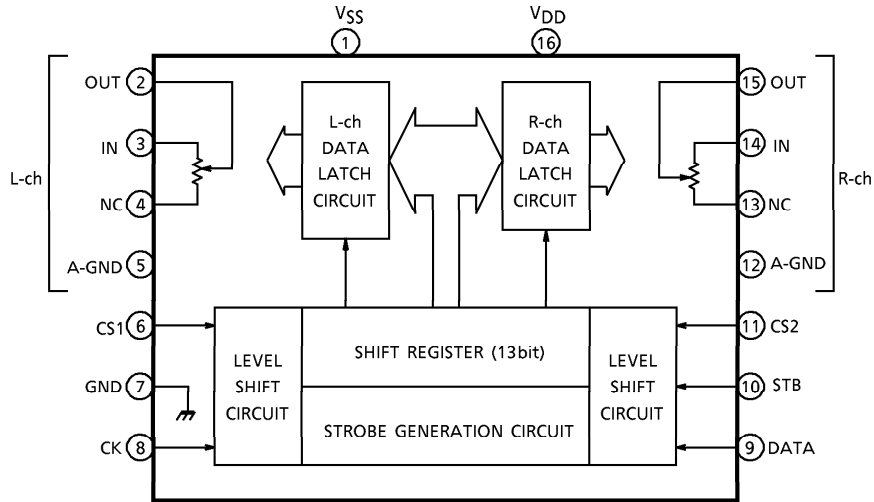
$V_{SS}$
1
$V_{DD}$
16

L-ch
OUT 2
IN 3
NC 4
A-GND 5

L-ch DATA LATCH CIRCUIT

R-ch DATA LATCH CIRCUIT

15 OUT
14 IN
13 NC
12 A-GND
R-ch

CS1 6
GND 7
CK 8

LEVEL SHIFT CIRCUIT

SHIFT REGISTER (13bit)

STROBE GENERATION CIRCUIT

LEVEL SHIFT CIRCUIT

11 CS2
10 STB
9 DATA